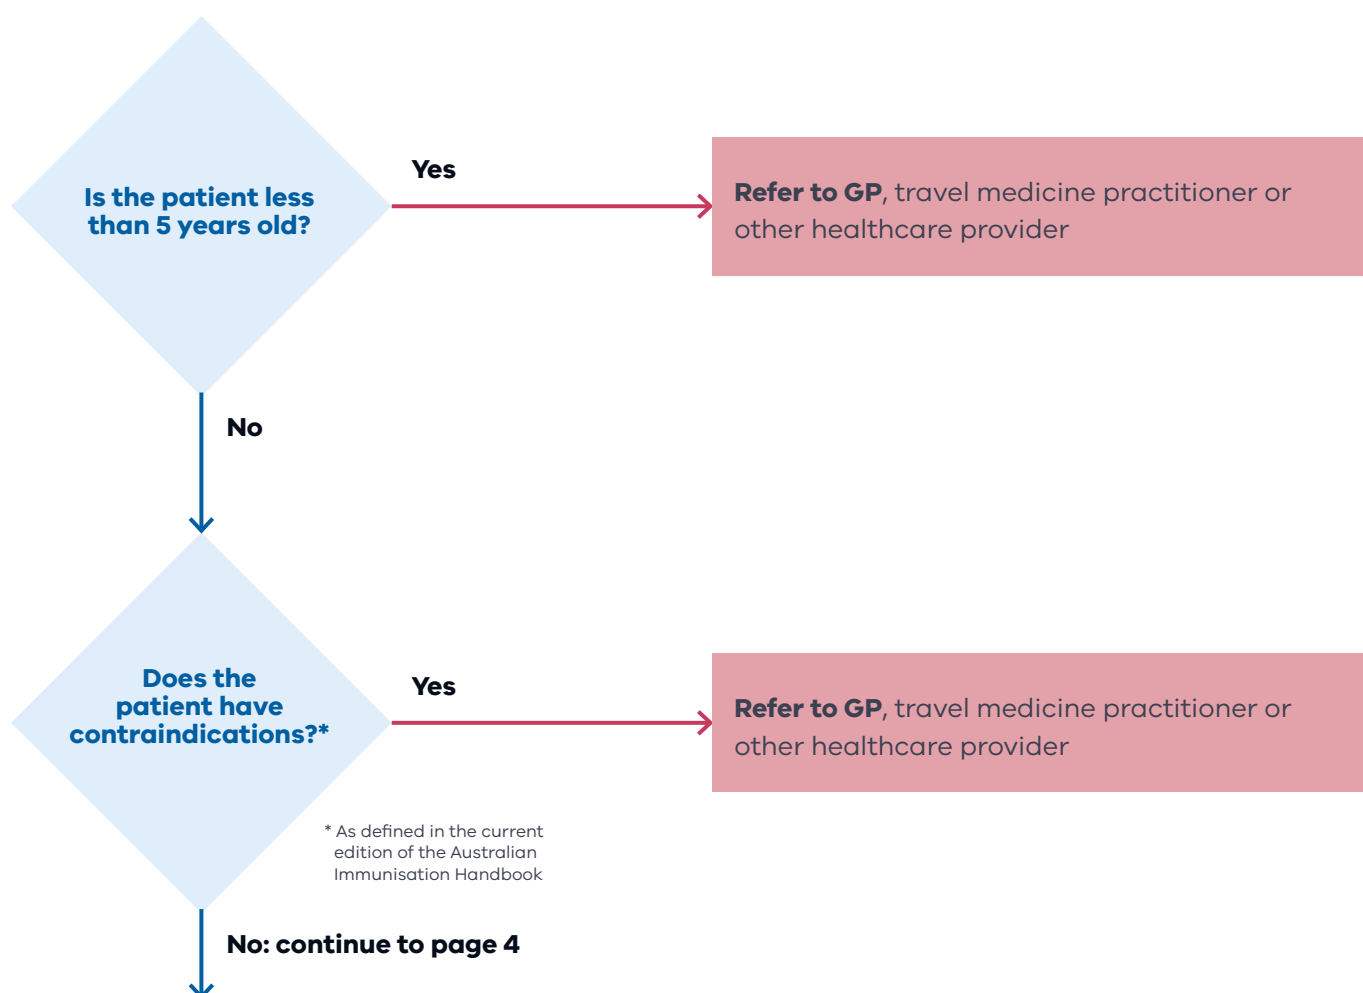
Is the patient less than 5 years old?

Yes

Refer to GP, travel medicine practitioner or other healthcare provider

No

Does the patient have contraindications?*

Yes

Refer to GP, travel medicine practitioner or other healthcare provider

* As defined in the current edition of the Australian Immunisation Handbook

No: continue to page 4